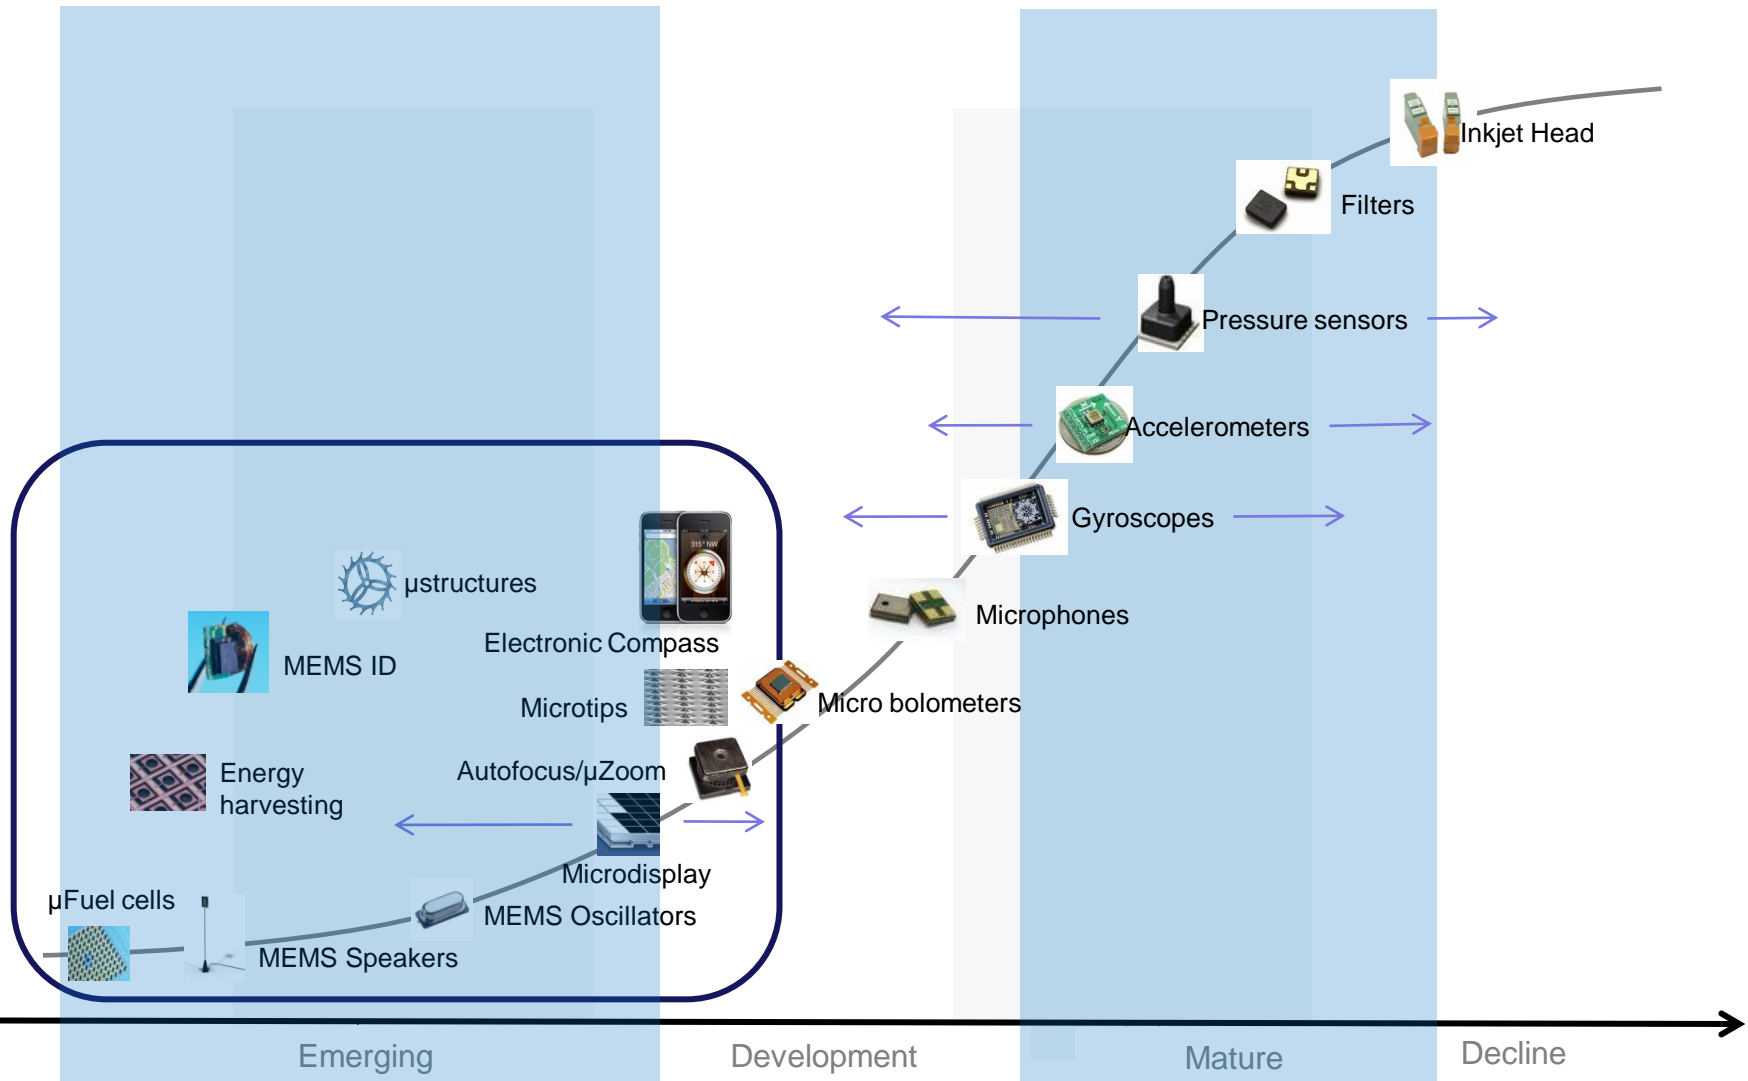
Inkjet Head

Filters

Pressure sensors

Accelerometers

Gyroscopes

Microphones

µstructures

Electronic Compass

MEMS ID

Microtips

Micro bolometers

Energy harvesting

Autofocus/µZoom

Microdisplay

µFuel cells

MEMS Oscillators

MEMS Speakers

Emerging

Development

Mature

Decline